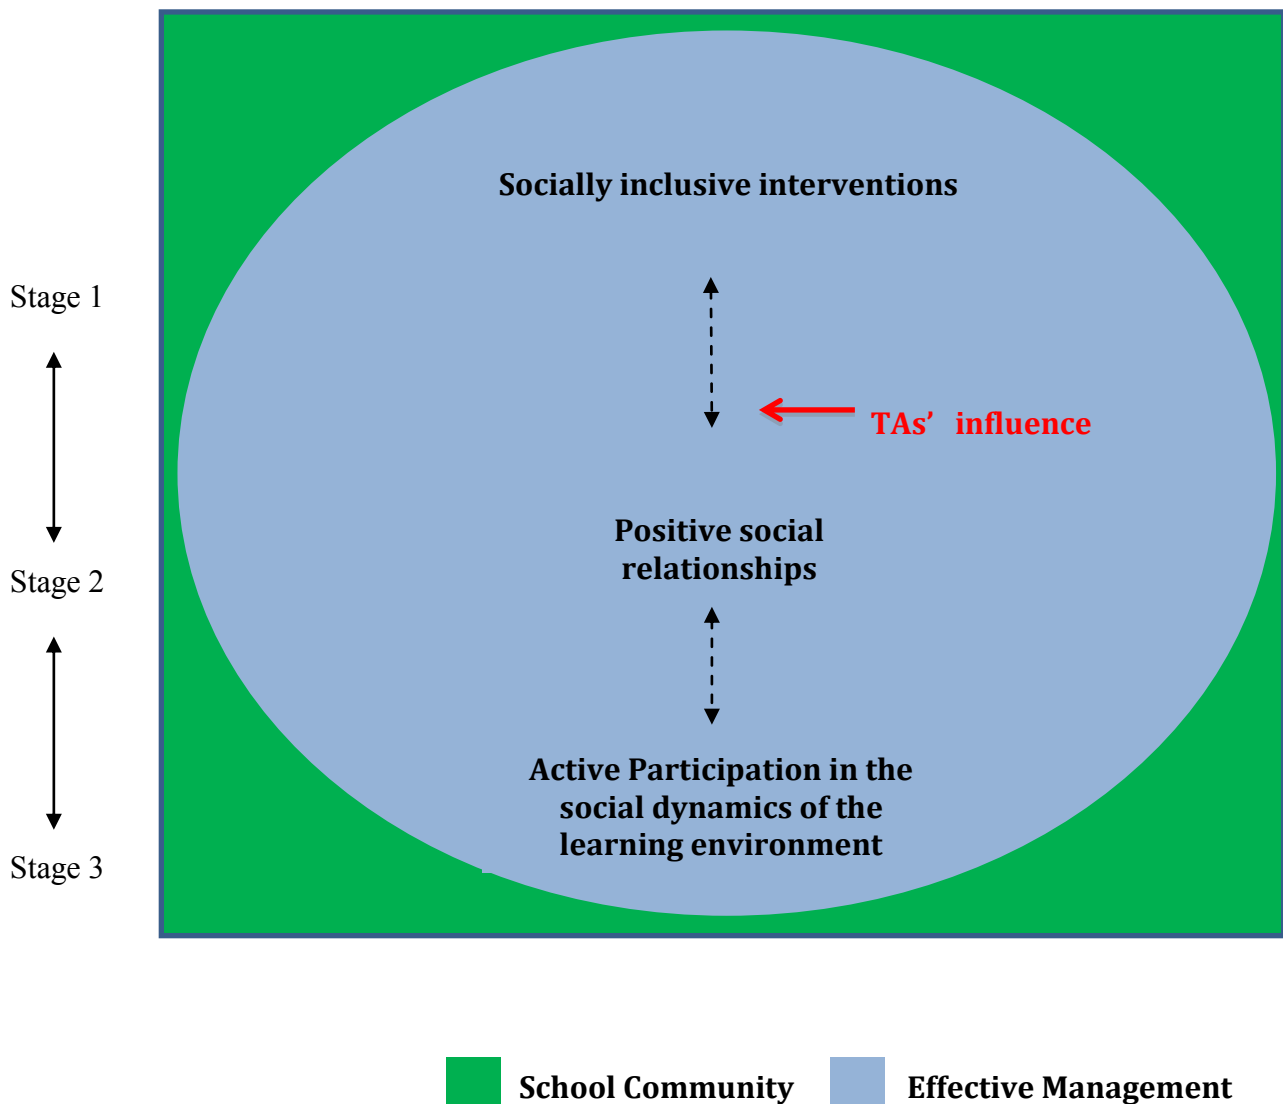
Stage 1

Stage 2

Stage 3

Socially inclusive interventions

TAs’ influence

Positive social relationships

Active Participation in the social dynamics of the learning environment

School Community

Effective Management